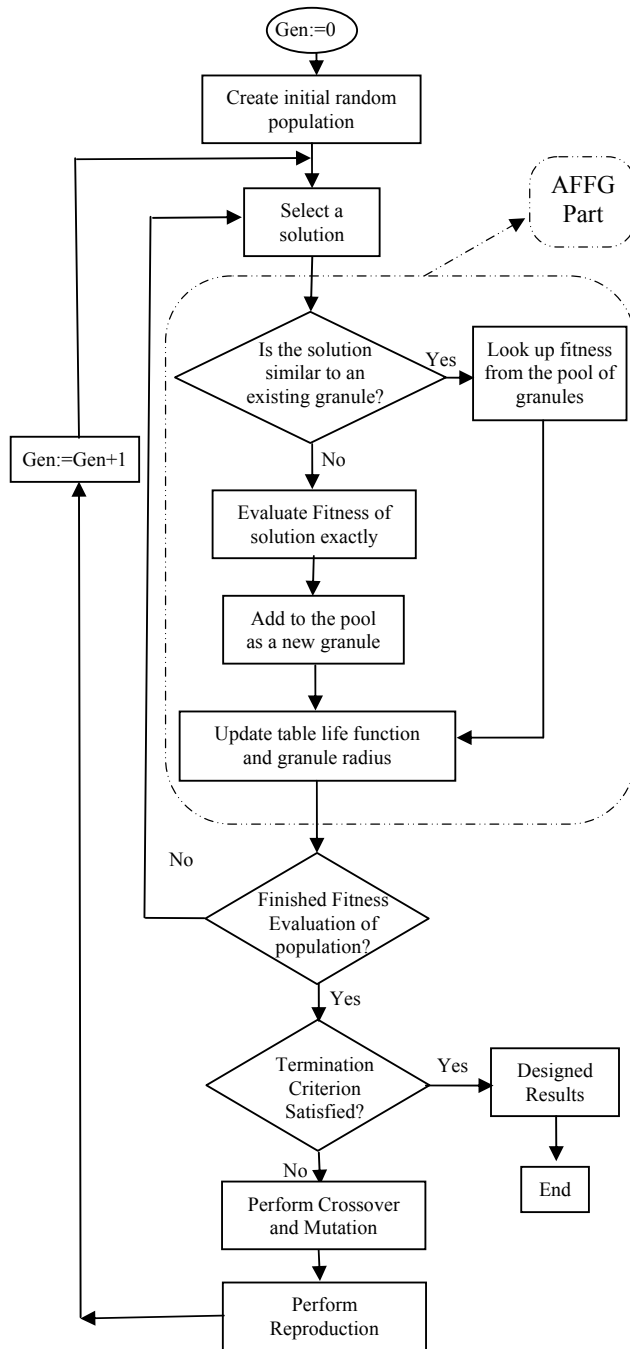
Gen:=0

Create initial random population

Select a solution

AFFG Part

Is the solution similar to an existing granule?

Yes

Look up fitness from the pool of granules

Gen:=Gen+1

No

Evaluate Fitness of solution exactly

Add to the pool as a new granule

Update table life function and granule radius

No

Finished Fitness Evaluation of population?

Yes

Termination Criterion Satisfied?

Yes

Designed Results

End

No

Perform Crossover and Mutation

Perform Reproduction